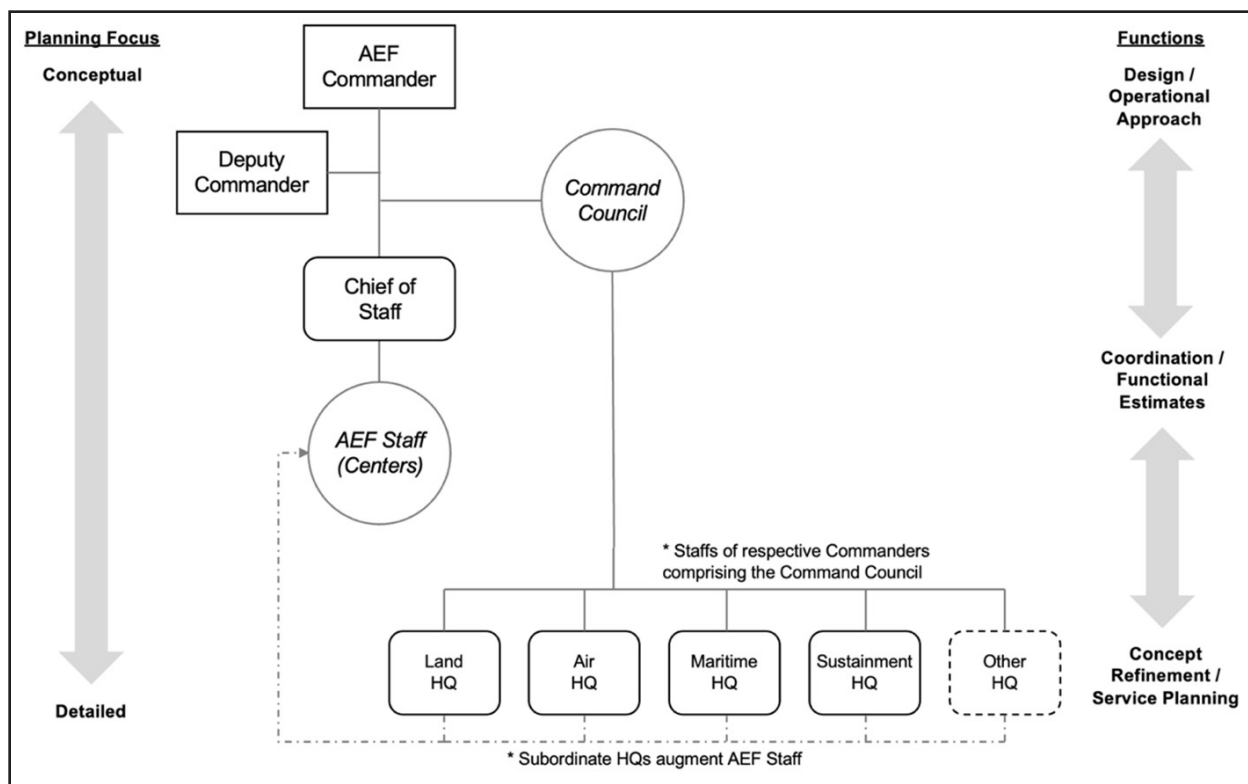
Planning Focus

Conceptual

Detailed

AEF Commander

Deputy Commander

Command Council

Chief of Staff

AEF Staff (Centers)

* Staffs of respective Commanders comprising the Command Council

Land HQ

Air HQ

Maritime HQ

Sustainment HQ

Other HQ

* Subordinate HQs augment AEF Staff

Functions

Design / Operational Approach

Coordination / Functional Estimates

Concept Refinement / Service Planning